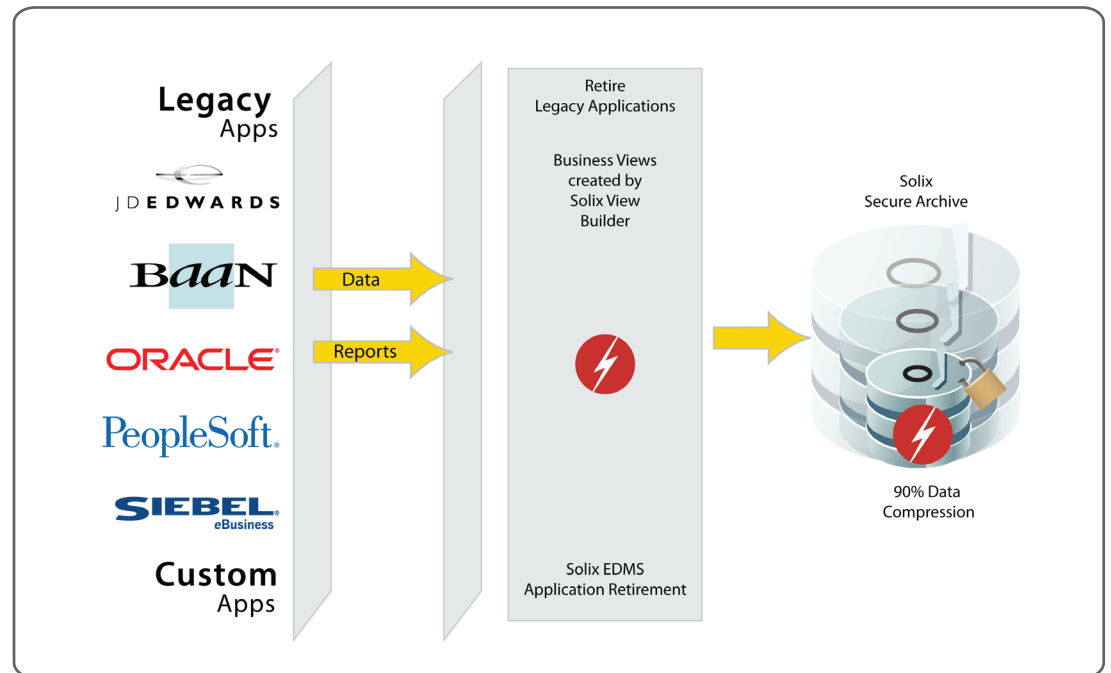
Legacy
Apps

JDEDWARDS

BaaN

ORACLE®

PeopleSoft.

SIEBEL.
eBusiness

Custom
Apps

Data

Reports

Retire
Legacy Applications

Business Views
created by
Solix View
Builder

Solix EDMS
Application Retirement

Solix
Secure Archive

90% Data
Compression